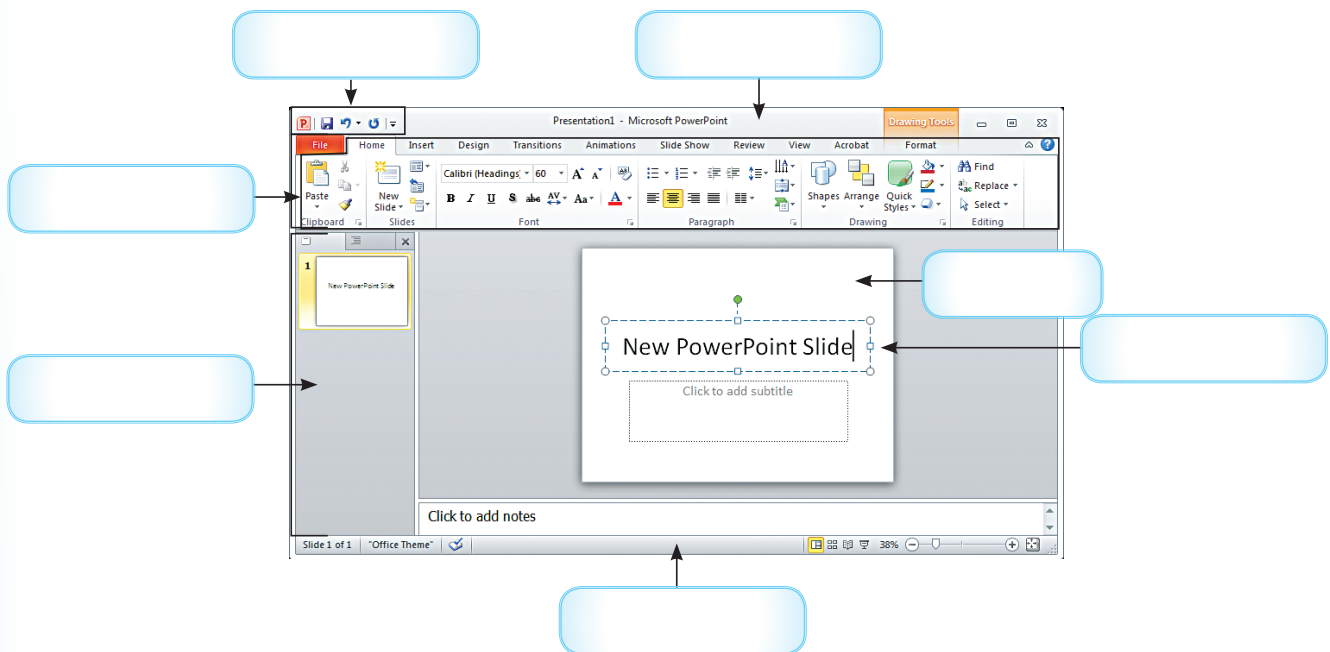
Presentation1 - Microsoft PowerPoint

Drawing Tools

File | Home | Insert | Design | Transitions | Animations | Slide Show | Review | View | Acrobat | Format

Paste
Clipboard

New Slide
Slides

Calibri (Headings) 60
B I U S abc AV Aa A
Font

Paragraph

Shapes Arrange Quick Styles
Drawing

Find
Replace
Select
Editing

1

New PowerPoint Slide

New PowerPoint Slide

Click to add subtitle

Click to add notes

Slide 1 of 1 | "Office Theme" | 38%